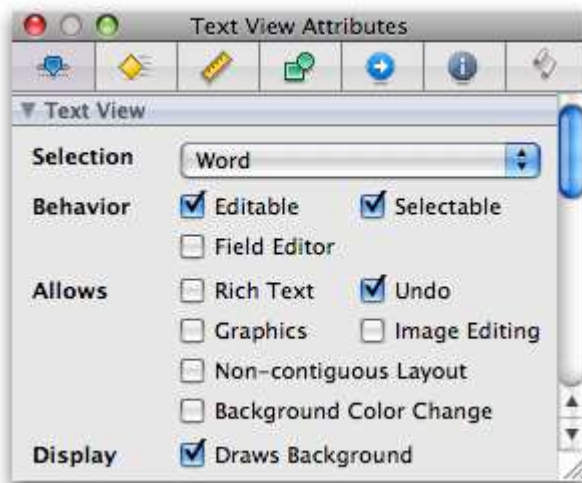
Text View Attributes

▼ Text View

Selection Word

Behavior Editable Selectable

Field Editor

Allows Rich Text Undo

Graphics Image Editing

Non-contiguous Layout

Background Color Change

Display Draws Background